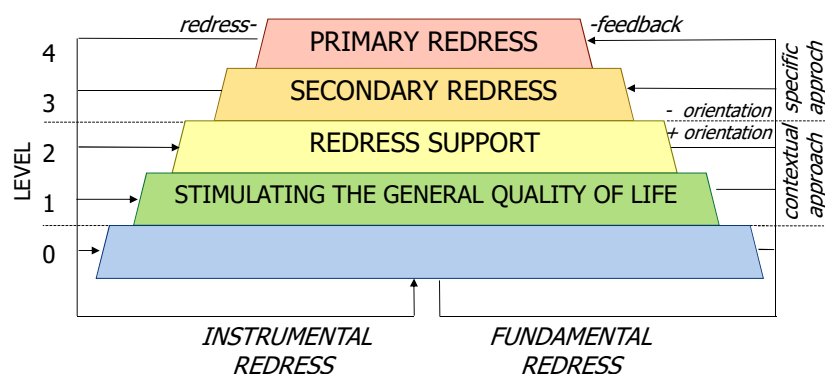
redress-
-feedback

PRIMARY REDRESS
SECONDARY REDRESS
REDRESS SUPPORT
STIMULATING THE GENERAL QUALITY OF LIFE

LEVEL
4
3
2
1
0

- orientation
+ orientation

specific approch
contextual approach

INSTRUMENTAL REDRESS
FUNDAMENTAL REDRESS